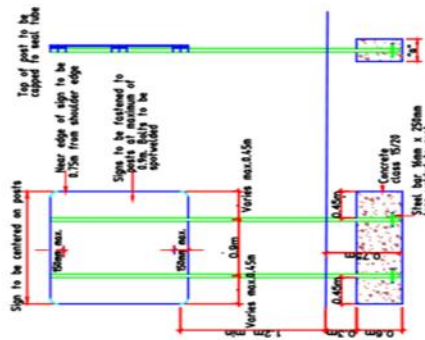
Top of post to be capped to seal tube

"A"

Near edge of sign to be 0.75m from shoulder edge

Signs to be fastened to posts at maximum of 0.9m. Bolts to be spotwelded

Concrete class 15/20

Sign to be centered on posts

150mm max.

150mm max.

Varies max.0.45m

0.9m

Varies max.0.45m

0.45m

0.75m

0.45m

1.2m min

0.8m

0.3m

Steel bar 16mm x 250mm